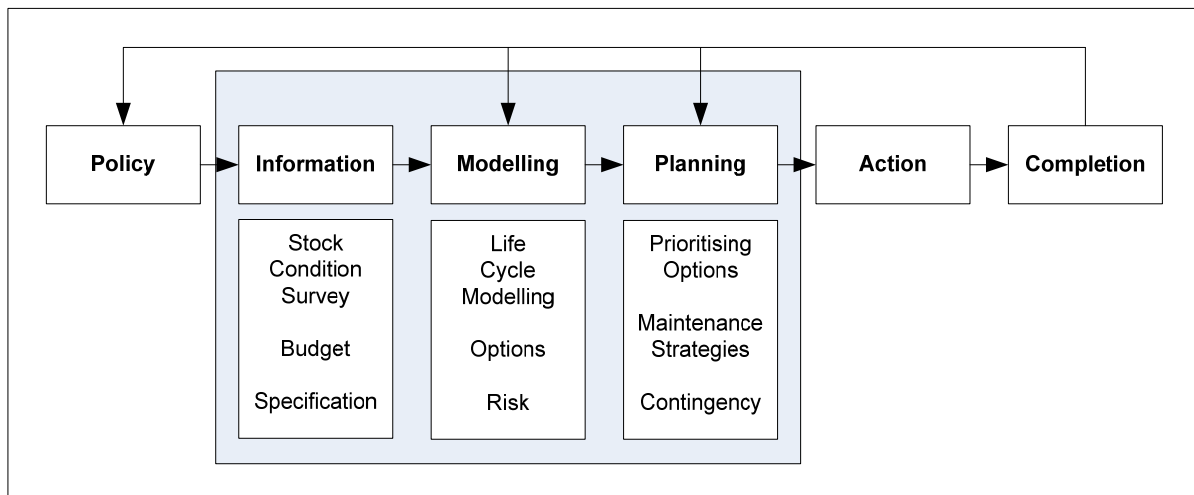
Policy

Information

Modelling

Planning

Action

Completion

Stock Condition Survey

Budget

Specification

Life Cycle Modelling

Options

Risk

Prioritising Options

Maintenance Strategies

Contingency